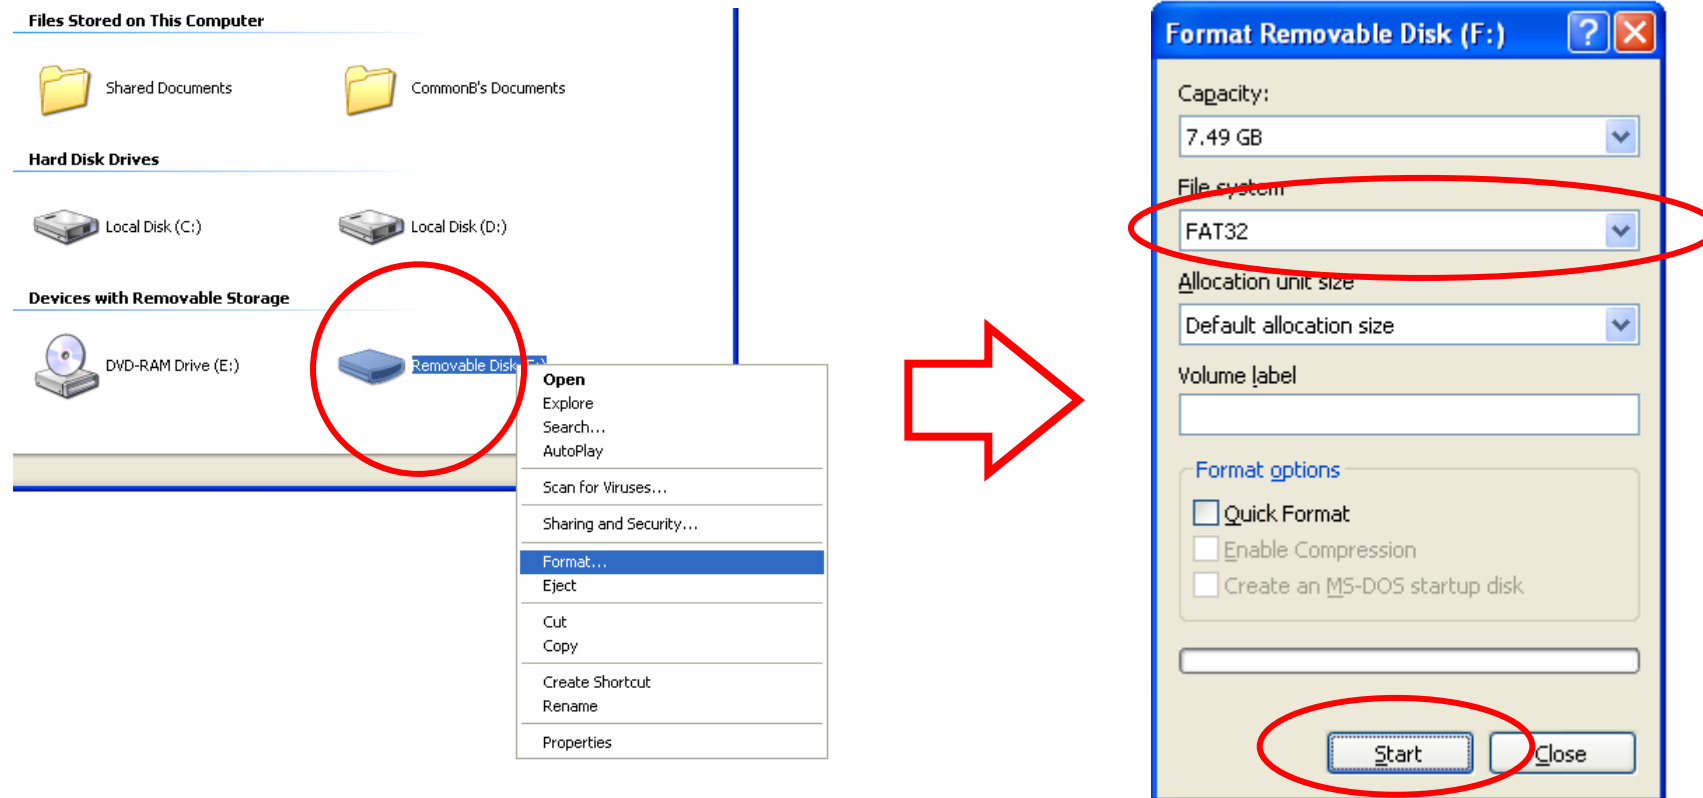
Files Stored on This Computer

Shared Documents

CommonB's Documents

Hard Disk Drives

Local Disk (C:)

Local Disk (D:)

Devices with Removable Storage

DVD-RAM Drive (E:)

Removable Disk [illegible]

Open
Explore
Search...
AutoPlay
Scan for Viruses...
Sharing and Security...
Format...
Eject
Cut
Copy
Create Shortcut
Rename
Properties

Format Removable Disk (F:)

Capacity:
7.49 GB
File system
FAT32
Allocation unit size
Default allocation size
Volume label

Format options
Quick Format
Enable Compression
Create an MS-DOS startup disk

Start
Close